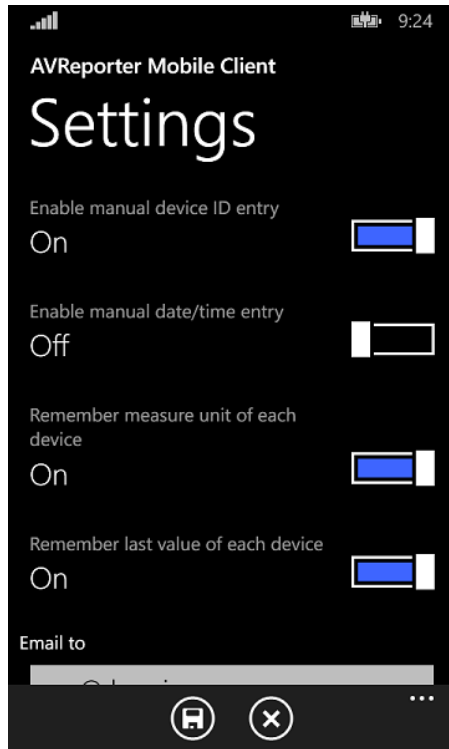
9:24

AVReporter Mobile Client

Settings

Enable manual device ID entry
On

Enable manual date/time entry
Off

Remember measure unit of each device
On

Remember last value of each device
On

Email to

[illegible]

...